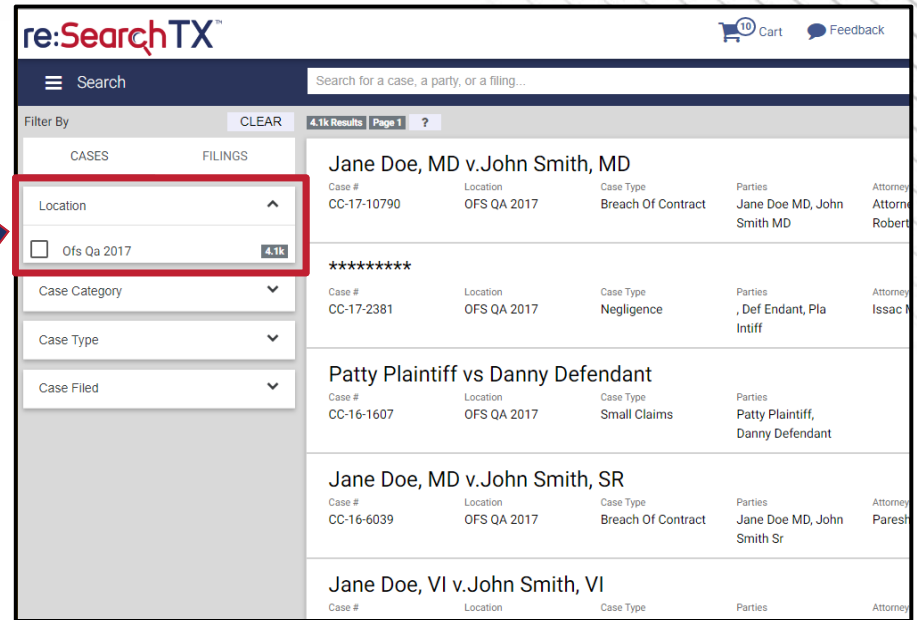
re:SearchTX™

10 Cart Feedback

Search

Search for a case, a party, or a filing...

Filter By CLEAR

4.1k Results Page 1 ?

CASES FILINGS

Location

Ofs Qa 2017 4.1k

Case Category

Case Type

Case Filed

Jane Doe, MD v.John Smith, MD

| Case # | Location | Case Type | Parties | Attorne |
|---|---|---|---|---|
| CC-17-10790 | OFS QA 2017 | Breach Of Contract | Jane Doe MD, John Smith MD | Attorne Robert |

*********

| Case # | Location | Case Type | Parties | Attorne |
|---|---|---|---|---|
| CC-17-2381 | OFS QA 2017 | Negligence | , Def Endant, Pla Intiff | Issac M |

Patty Plaintiff vs Danny Defendant

| Case # | Location | Case Type | Parties |
|---|---|---|---|
| CC-16-1607 | OFS QA 2017 | Small Claims | Patty Plaintiff, Danny Defendant |

Jane Doe, MD v.John Smith, SR

| Case # | Location | Case Type | Parties | Attorne |
|---|---|---|---|---|
| CC-16-6039 | OFS QA 2017 | Breach Of Contract | Jane Doe MD, John Smith Sr | Paresh |

Jane Doe, VI v.John Smith, VI

Case # Location Case Type Parties Attorne